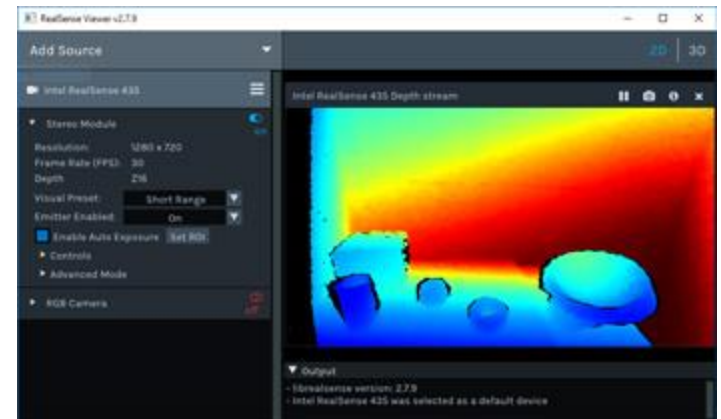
RealSense Viewer v2.7.9

Add Source

2D 3D

Intel RealSense 435

Stereo Module

on

Resolution: 1280 x 720

Frame Rate (FPS): 30

Depth: Z16

Visual Preset: Short Range

Emitter Enabled: On

Enable Auto Exposure Set ROI

Controls

Advanced Mode

RGB Camera

off

Intel RealSense 435 Depth stream

Output

- librealsense version: 2.7.9

- Intel RealSense 435 was selected as a default device